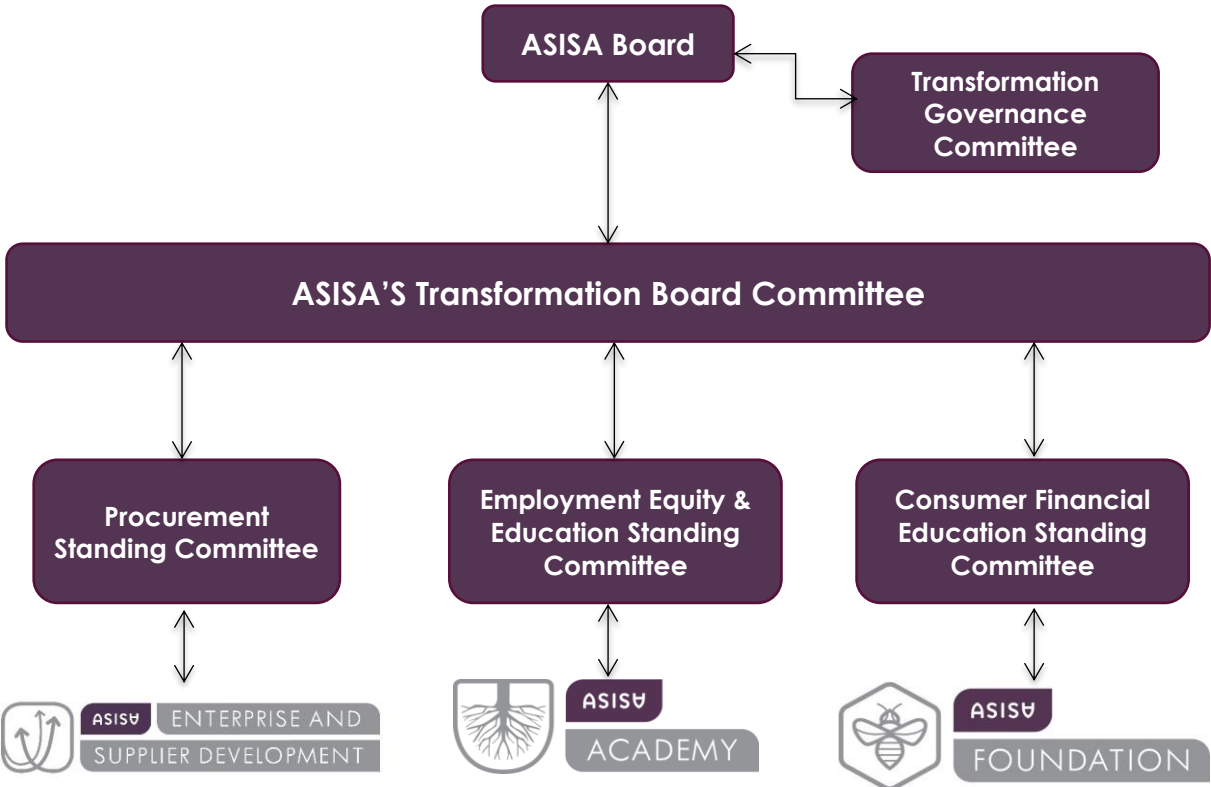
ASISA Board

Transformation Governance Committee

ASISA'S Transformation Board Committee

Procurement Standing Committee

Employment Equity & Education Standing Committee

Consumer Financial Education Standing Committee

ASISA ENTERPRISE AND SUPPLIER DEVELOPMENT

ASISA ACADEMY

ASISA FOUNDATION